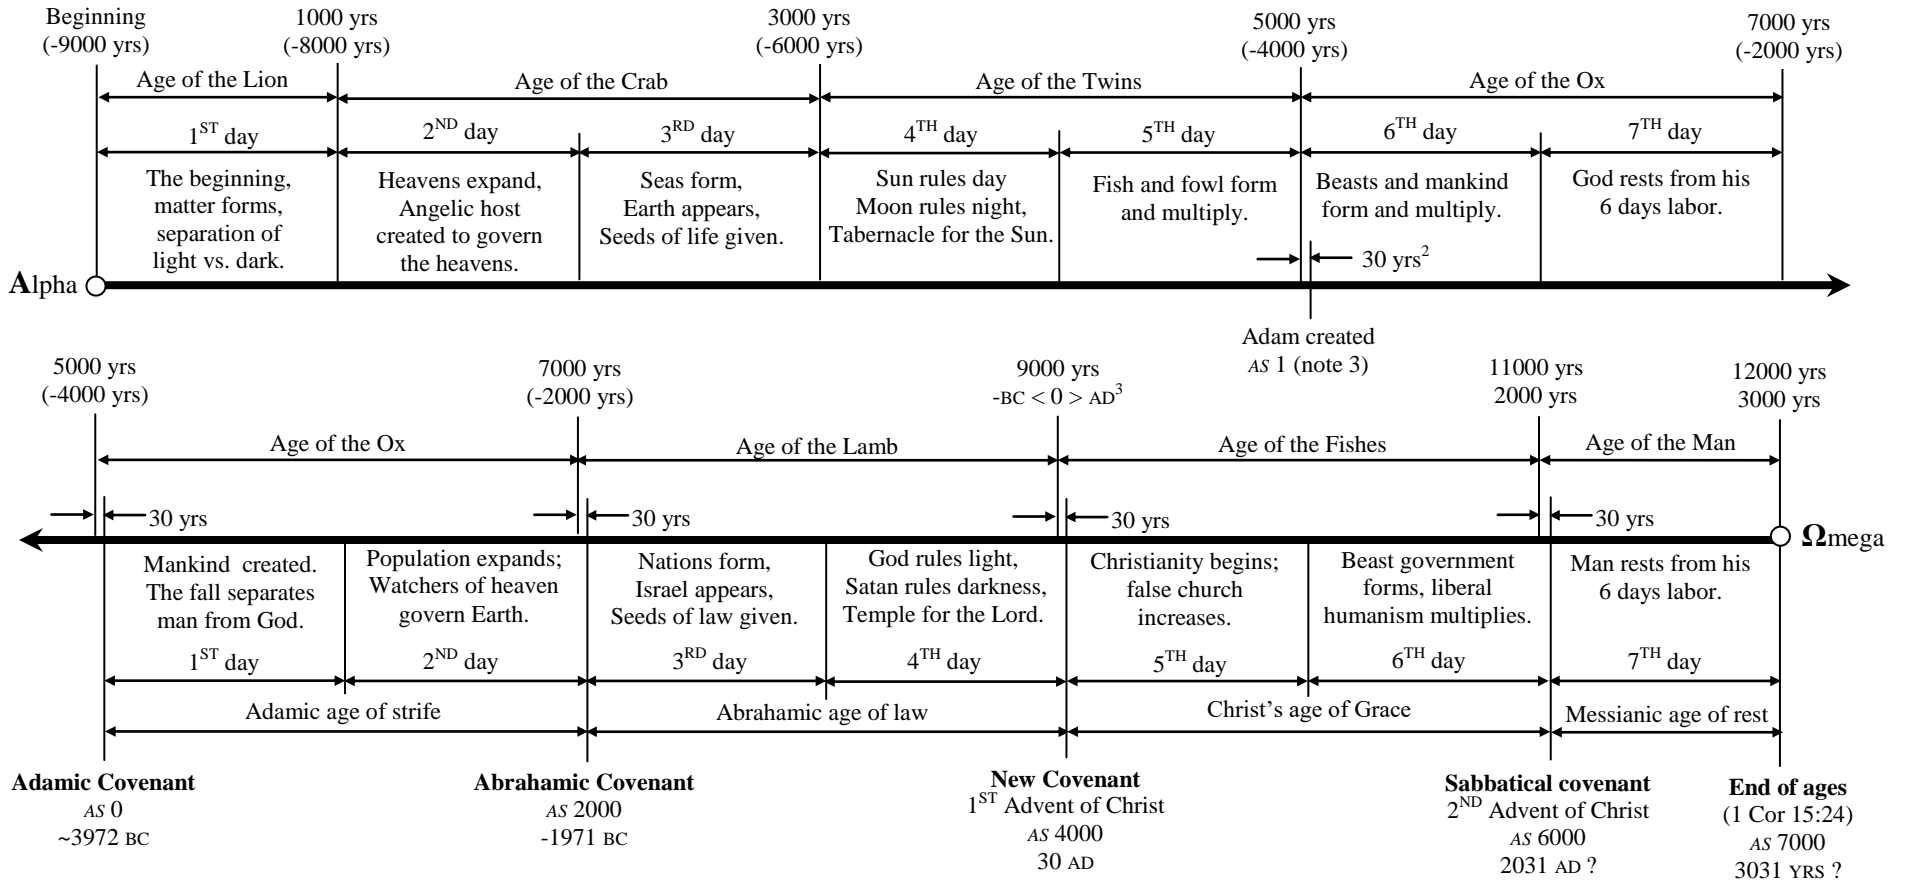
Beginning (-9000 yrs)

1000 yrs (-8000 yrs)

3000 yrs (-6000 yrs)

5000 yrs (-4000 yrs)

7000 yrs (-2000 yrs)

Age of the Lion

Age of the Crab

Age of the Twins

Age of the Ox

$1^{ST}$ day

$2^{ND}$ day

$3^{RD}$ day

$4^{TH}$ day

$5^{TH}$ day

$6^{TH}$ day

$7^{TH}$ day

The beginning, matter forms, separation of light vs. dark.

Heavens expand, Angelic host created to govern the heavens.

Seas form, Earth appears, Seeds of life given.

Sun rules day Moon rules night, Tabernacle for the Sun.

Fish and fowl form and multiply.

Beasts and mankind form and multiply.

God rests from his 6 days labor.

30 $yrs^2$

Alpha

Adam created
AS 1 (note 3)

5000 yrs (-4000 yrs)

7000 yrs (-2000 yrs)

9000 yrs
-BC < 0 > $AD^3$

11000 yrs
2000 yrs

12000 yrs
3000 yrs

Age of the Ox

Age of the Lamb

Age of the Fishes

Age of the Man

30 yrs

30 yrs

30 yrs

30 yrs

Ωmega

Mankind created. The fall separates man from God.

Population expands; Watchers of heaven govern Earth.

Nations form, Israel appears, Seeds of law given.

God rules light, Satan rules darkness, Temple for the Lord.

Christianity begins; false church increases.

Beast government forms, liberal humanism multiplies.

Man rests from his 6 days labor.

$1^{ST}$ day

$2^{ND}$ day

$3^{RD}$ day

$4^{TH}$ day

$5^{TH}$ day

$6^{TH}$ day

$7^{TH}$ day

Adamic age of strife

Abrahamic age of law

Christ's age of Grace

Messianic age of rest

Adamic Covenant
AS 0
~3972 BC

Abrahamic Covenant
AS 2000
-1971 BC

New Covenant
$1^{ST}$ Advent of Christ
AS 4000
30 AD

Sabbatical covenant
$2^{ND}$ Advent of Christ
AS 6000
2031 AD ?

End of ages
(1 Cor 15:24)
AS 7000
3031 YRS ?